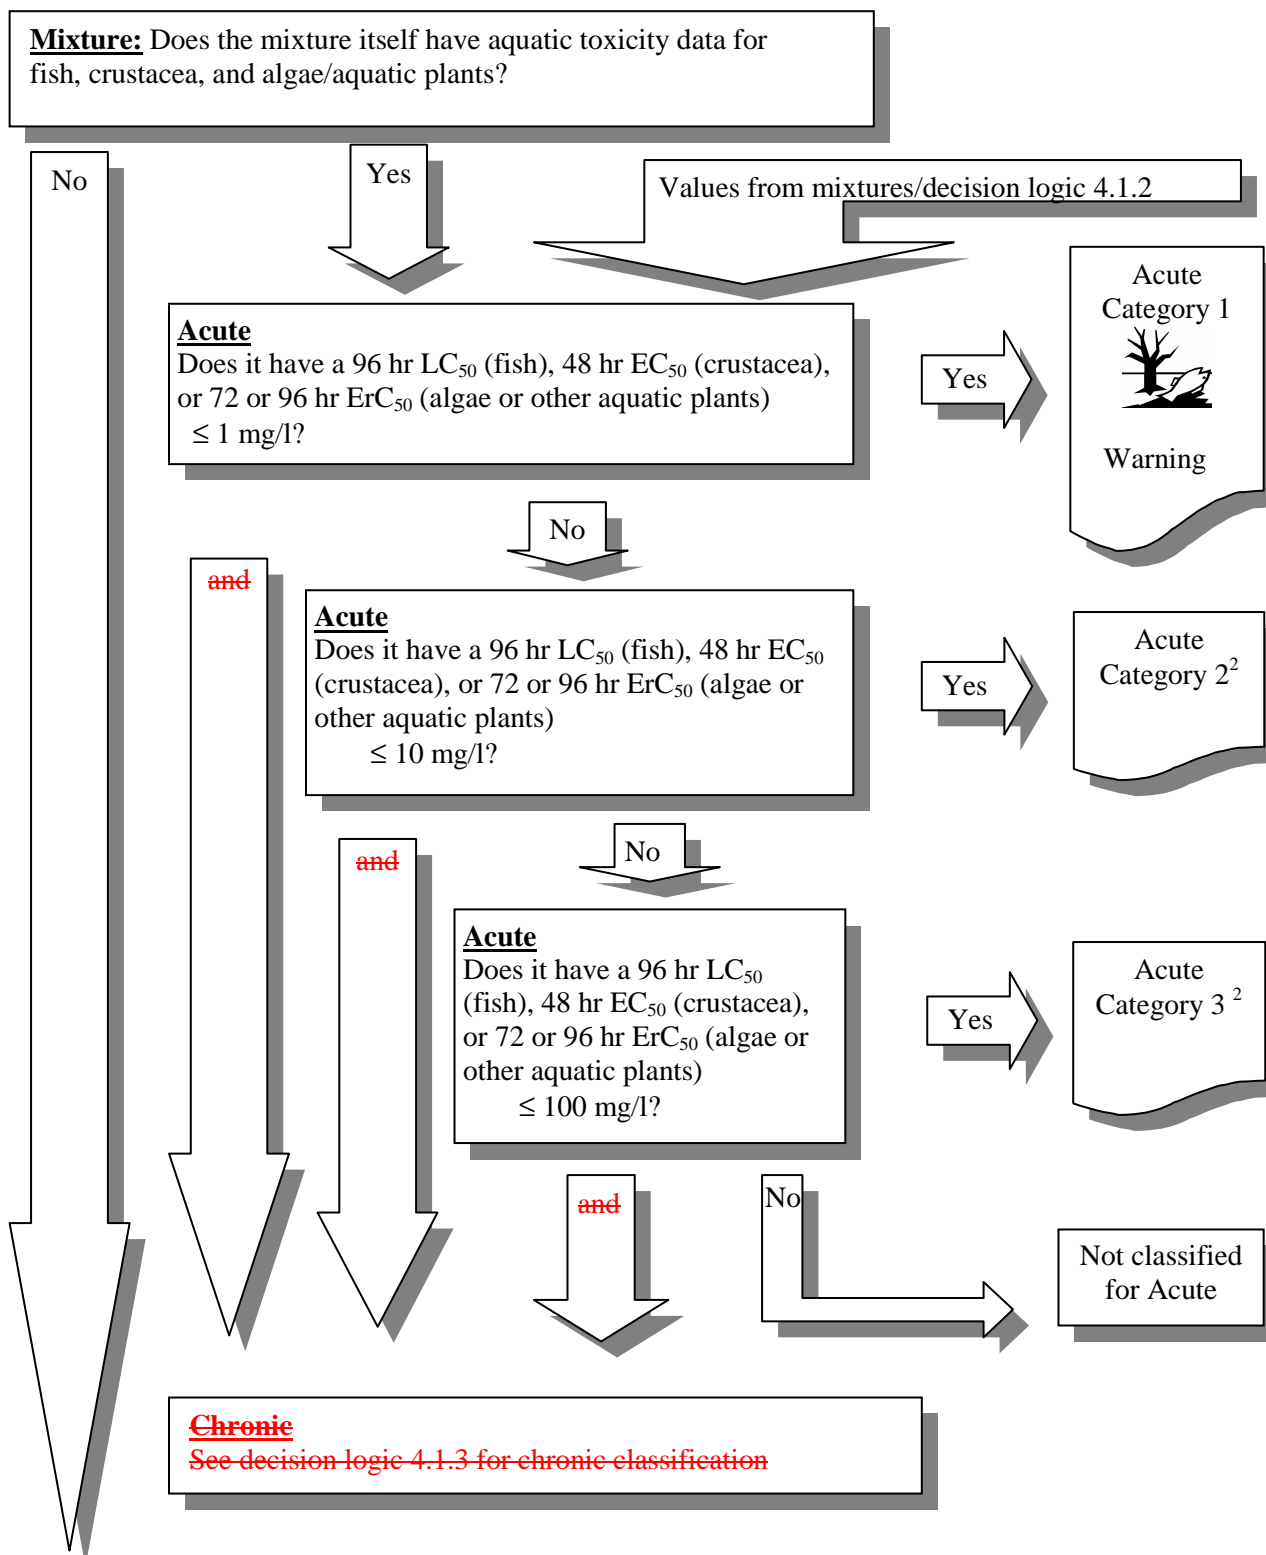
**Mixture:** Does the mixture itself have aquatic toxicity data for fish, crustacea, and algae/aquatic plants?

No

Yes

Values from mixtures/decision logic 4.1.2

**Acute**
Does it have a 96 hr $LC_{50}$ (fish), 48 hr $EC_{50}$ (crustacea), or 72 or 96 hr $ErC_{50}$ (algae or other aquatic plants) $\leq$ 1 mg/l?

Yes

Acute Category 1

Warning

No

~~and~~

**Acute**
Does it have a 96 hr $LC_{50}$ (fish), 48 hr $EC_{50}$ (crustacea), or 72 or 96 hr $ErC_{50}$ (algae or other aquatic plants) $\leq$ 10 mg/l?

Yes

Acute Category $2^2$

No

~~and~~

**Acute**
Does it have a 96 hr $LC_{50}$ (fish), 48 hr $EC_{50}$ (crustacea), or 72 or 96 hr $ErC_{50}$ (algae or other aquatic plants) $\leq$ 100 mg/l?

Yes

Acute Category 3 $^2$

~~and~~

No

Not classified for Acute

~~Chronic~~
~~See decision logic 4.1.3 for chronic classification~~